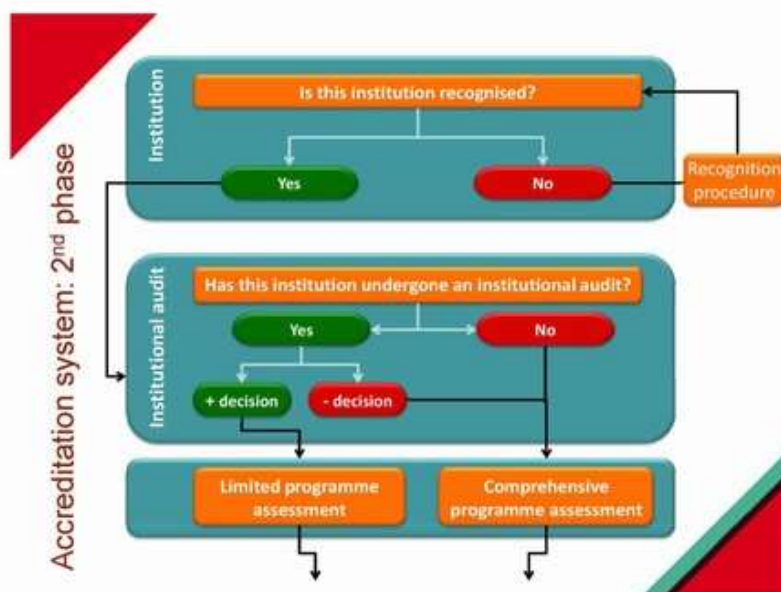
Accreditation system: $2^{nd}$ phase

Institution

Is this institution recognised?

Yes

No

Recognition procedure

Institutional audit

Has this institution undergone an institutional audit?

Yes

No

+ decision

- decision

Limited programme assessment

Comprehensive programme assessment